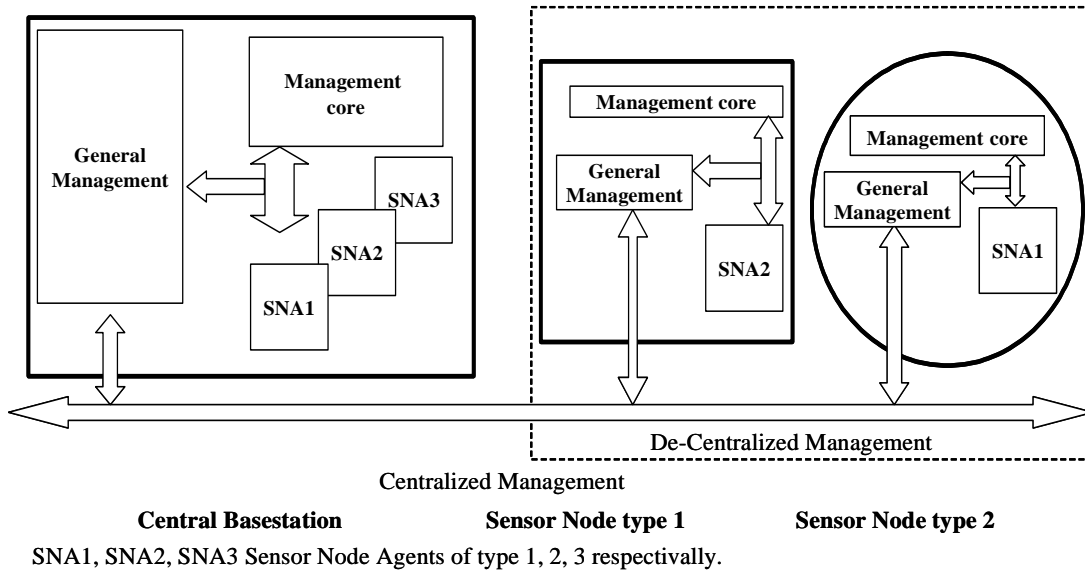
General Management

Management core

SNA3

SNA2

SNA1

Management core

General Management

SNA2

Management core

General Management

SNA1

De-Centralized Management

Centralized Management

Central Basestation

Sensor Node type 1

Sensor Node type 2

SNA1, SNA2, SNA3 Sensor Node Agents of type 1, 2, 3 respectivally.